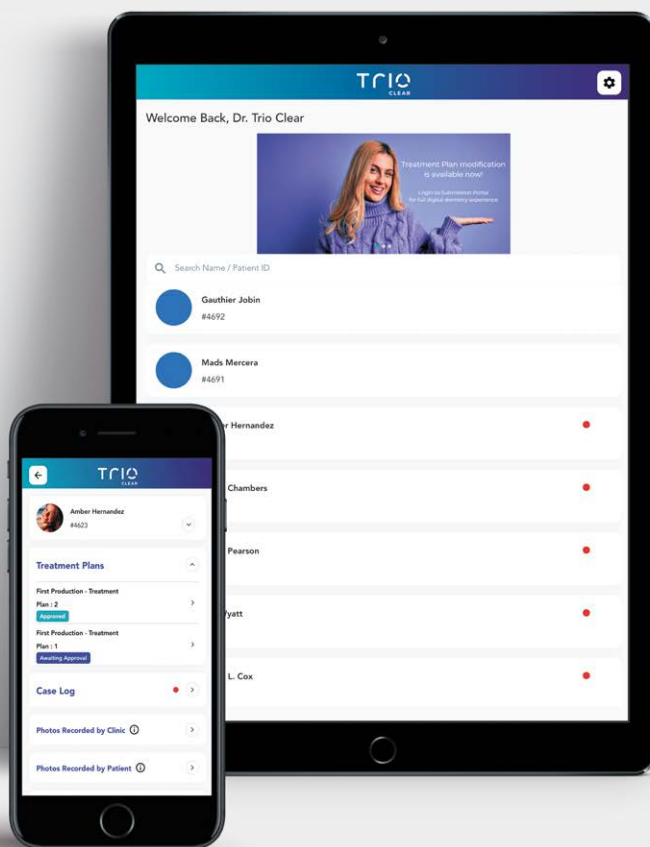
TRIO CLEAR

Welcome Back, Dr. Trio Clear

Treatment Plan modification is available now!

Login to Submission Portal for full digital dentistry experience

Search Name / Patient ID

Gauthier Jobin
#4692

Mads Mercera
#4691

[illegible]r Hernandez

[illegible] Chambers

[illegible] Pearson

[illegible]yatt

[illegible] L. Cox

TRIO CLEAR

Amber Hernandez
#4623

Treatment Plans

First Production - Treatment
Plan : 2
Approved

First Production - Treatment
Plan : 1
Awaiting Approval

Case Log

Photos Recorded by Clinic

Photos Recorded by Patient